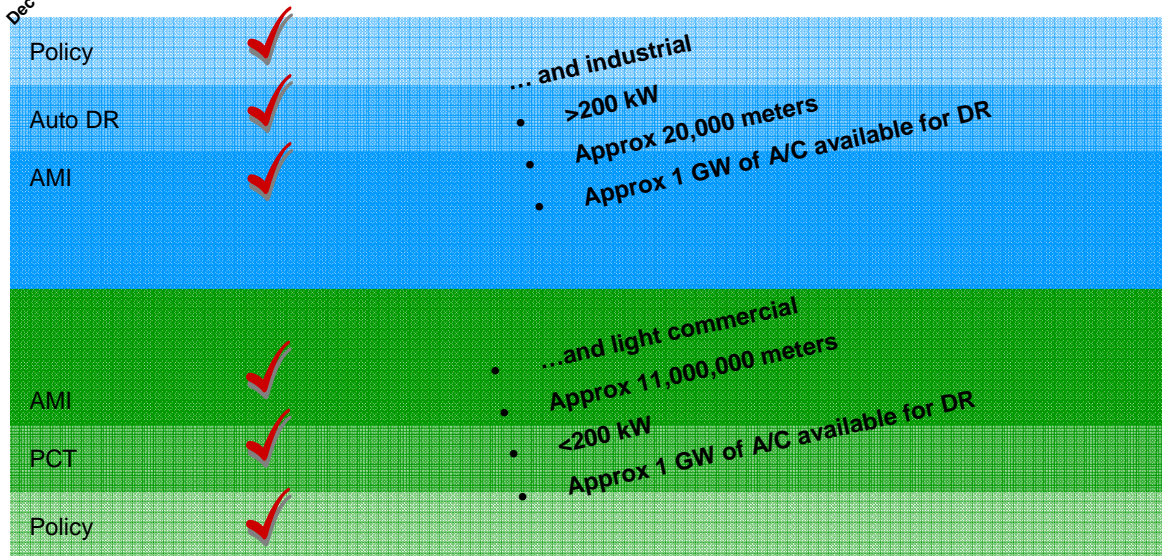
Dec

Policy

Auto DR

AMI

… and industrial
- >200 kW
- Approx 20,000 meters
- Approx 1 GW of A/C available for DR

AMI

PCT

Policy

…and light commercial
- Approx 11,000,000 meters
- <200 kW
- Approx 1 GW of A/C available for DR